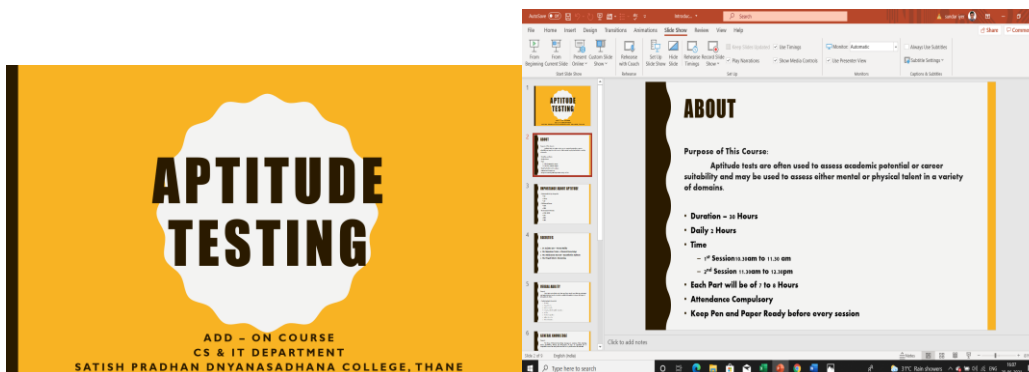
APTITUDE TESTING

ADD – ON COURSE
CS & IT DEPARTMENT
SATISH PRADHAN DNYANASADHANA COLLEGE, THANE

AutoSave Off Mindse... Search

File Home Insert Design Transitions Animations Slide Show Review View Help Share Comments

From Beginning From Current Slide Present Online Custom Slide Show Start Slide Show
Rehearse with Coach Rehearse
Set Up Slide Show Hide Slide Rehearse Timings Record Slide Show Play Narrations Use Timings Show Media Controls Set Up
Monitor: Automatic Use Presenter View Monitors
Always Use Subtitles Subtitle Settings Captions & Subtitles

1 APTITUDE TESTING
2 ABOUT
3
4
5
6

ABOUT

Purpose of This Course:
Aptitude tests are often used to assess academic potential or career suitability and may be used to assess either mental or physical talent in a variety of domains.

• Duration – 30 Hours
• Daily 2 Hours
• Time
– 1st Session10.30am to 11.30 am
– 2nd Session 11.30am to 12.30pm
• Each Part will be of 7 to 8 Hours
• Attendance Compulsory
• Keep Pen and Paper Ready before every session

Click to add notes

Slide 2 of 6 English (India) Notes

Type here to search
37°C Rain showers ENG